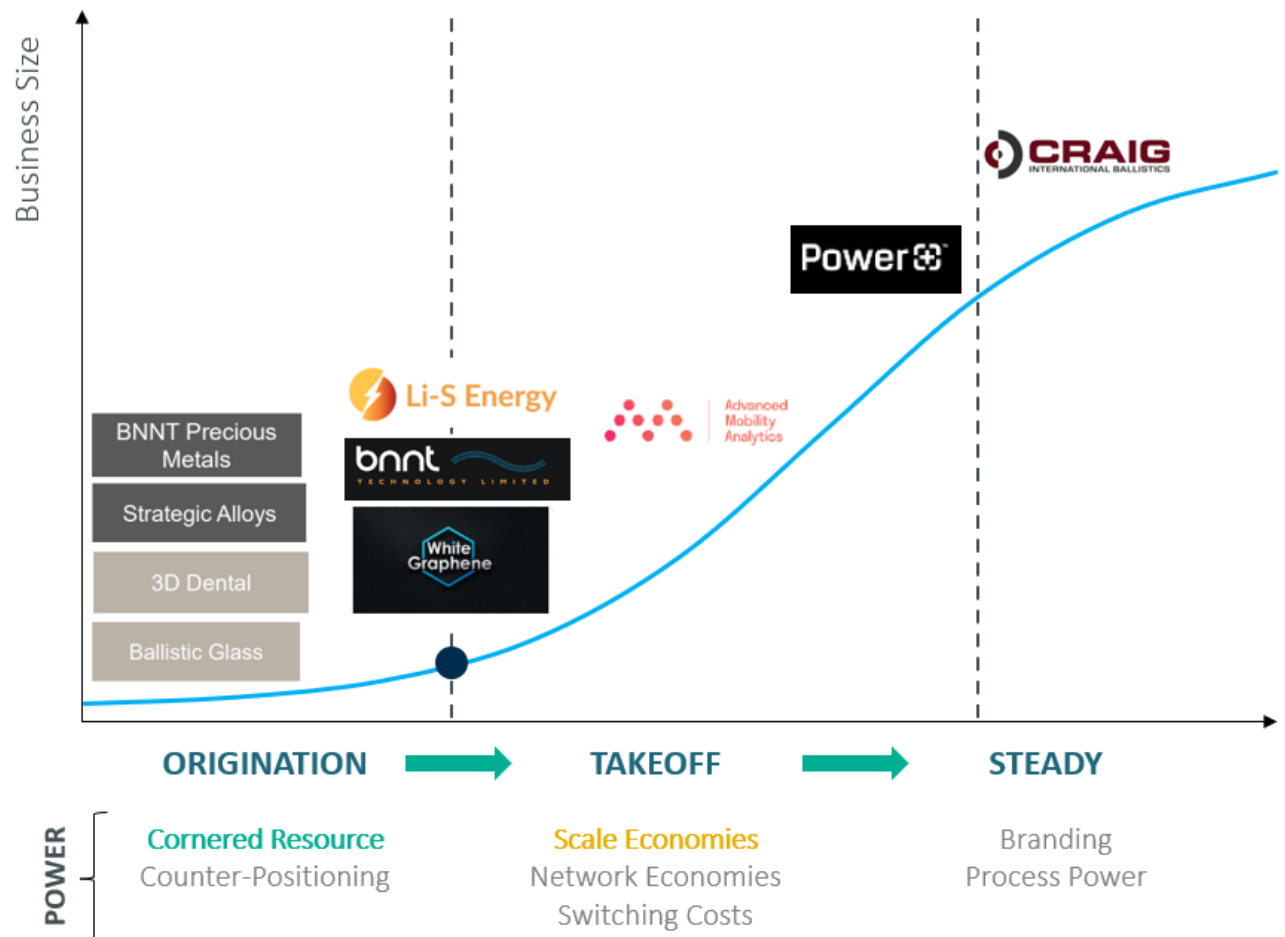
Business Size

CRAIG
INTERNATIONAL BALLISTICS

Power

Li-S Energy

Advanced Mobility Analytics

BNNT Precious Metals

Strategic Alloys

3D Dental

Ballistic Glass

bnnt
TECHNOLOGY LIMITED

White Graphene

ORIGINATION

TAKEOFF

STEADY

POWER

Cornered Resource
Counter-Positioning

Scale Economies
Network Economies
Switching Costs

Branding
Process Power